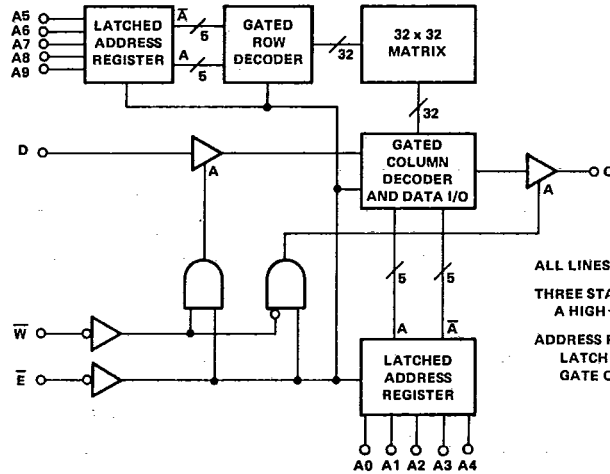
A5
A6
A7
A8
A9

LATCHED ADDRESS REGISTER

$\overline{A}$
5
A
5

GATED ROW DECODER

32

32 x 32 MATRIX

32

D

A

GATED COLUMN DECODER AND DATA I/O

A

Q

5
5
A
$\overline{A}$

$\overline{W}$

$\overline{E}$

LATCHED ADDRESS REGISTER

A0 A1 A2 A3 A4

ALL LINES

THREE STA
A HIGH-

ADDRESS R
LATCH
GATE C